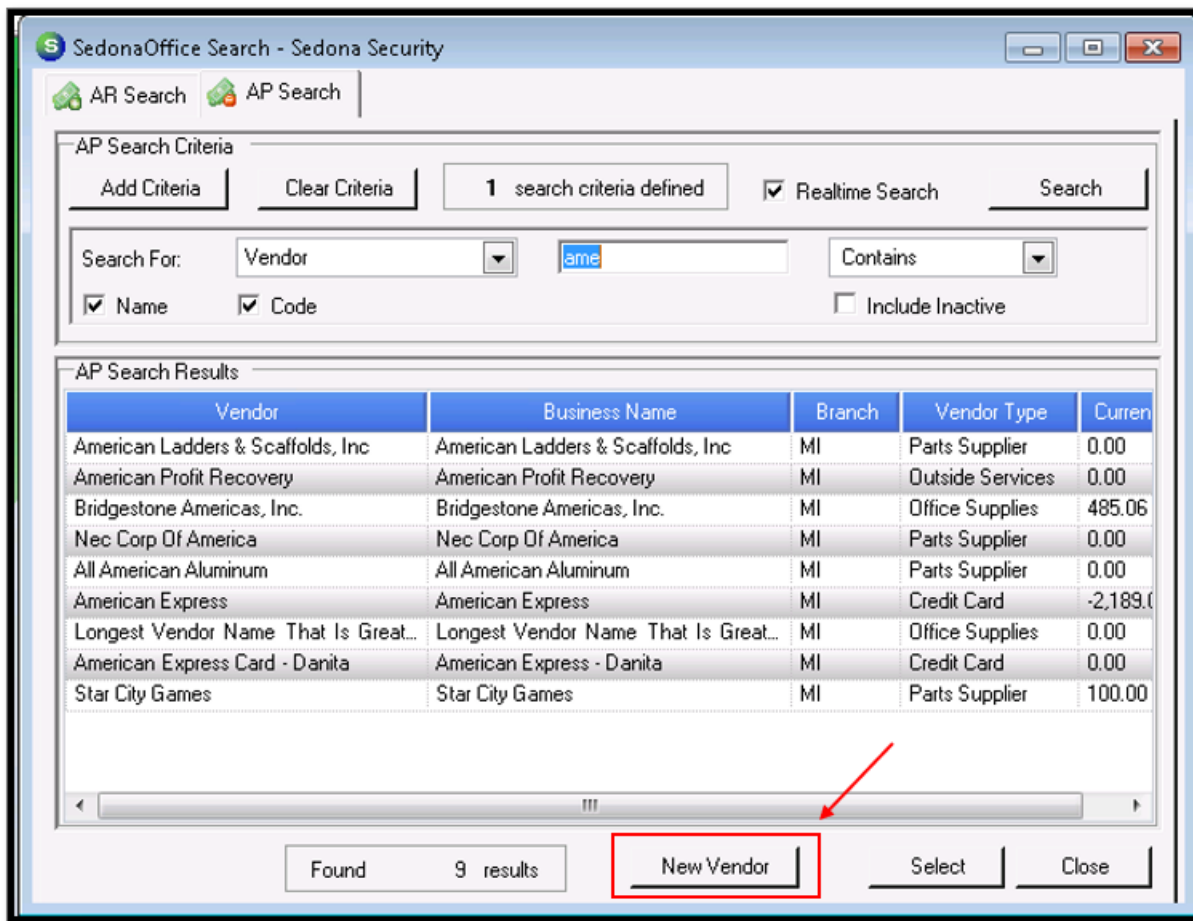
SedonaOffice Search - Sedona Security

AR Search
AP Search

AP Search Criteria

Add Criteria
Clear Criteria
1 search criteria defined
Realtime Search
Search

Search For: Vendor
ame
Contains
Name
Code
Include Inactive

AP Search Results

| Vendor | Business Name | Branch | Vendor Type | Curren |
|---|---|---|---|---|
| American Ladders & Scaffolds, Inc | American Ladders & Scaffolds, Inc | MI | Parts Supplier | 0.00 |
| American Profit Recovery | American Profit Recovery | MI | Outside Services | 0.00 |
| Bridgestone Americas, Inc. | Bridgestone Americas, Inc. | MI | Office Supplies | 485.06 |
| Nec Corp Of America | Nec Corp Of America | MI | Parts Supplier | 0.00 |
| All American Aluminum | All American Aluminum | MI | Parts Supplier | 0.00 |
| American Express | American Express | MI | Credit Card | -2,189.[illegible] |
| Longest Vendor Name That Is Great... | Longest Vendor Name That Is Great... | MI | Office Supplies | 0.00 |
| American Express Card - Danita | American Express - Danita | MI | Credit Card | 0.00 |
| Star City Games | Star City Games | MI | Parts Supplier | 100.00 |

Found 9 results
New Vendor
Select
Close